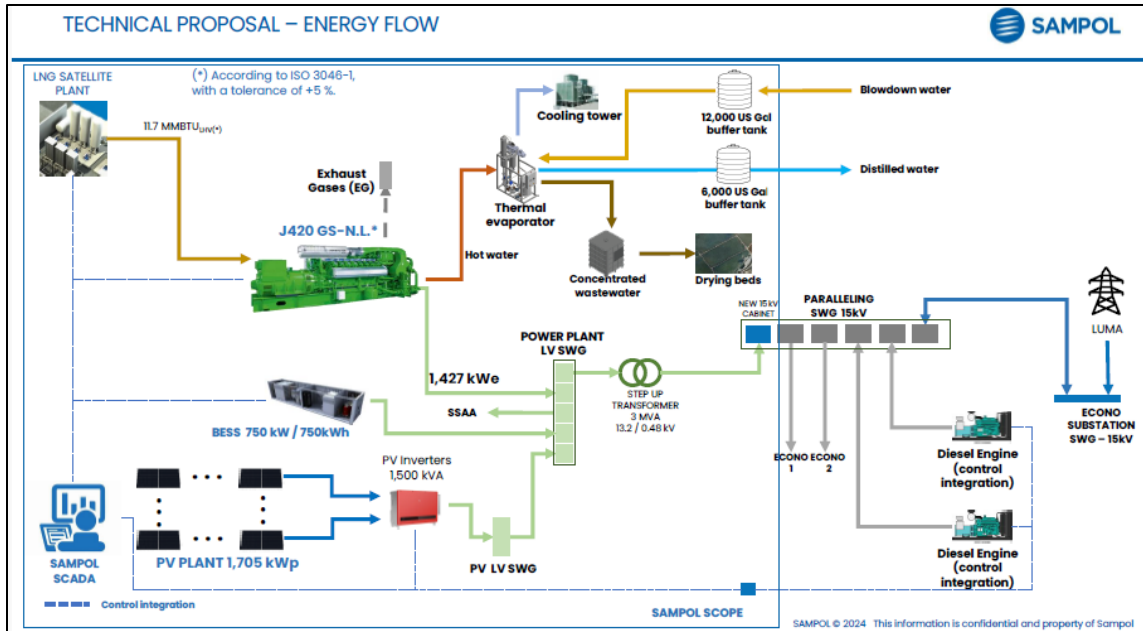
TECHNICAL PROPOSAL – ENERGY FLOW

SAMPOL

LNG SATELLITE PLANT

(*) According to ISO 3046-1, with a tolerance of +5 %.

11.7 MMBTU$_{LHV(*)}$

Cooling tower

12,000 US Gal buffer tank

Blowdown water

6,000 US Gal buffer tank

Distilled water

Exhaust Gases (EG)

Thermal evaporator

J420 GS-N.L.*

Hot water

Concentrated wastewater

Drying beds

NEW 15 kV CABINET

PARALLELING SWG 15kV

LUMA

POWER PLANT LV SWG

1,427 kWe

STEP UP TRANSFORMER 3 MVA 13.2 / 0.48 kV

SSAA

BESS 750 kW / 750kWh

ECONO SUBSTATION SWG – 15kV

ECONO 1

ECONO 2

PV Inverters 1,500 kVA

Diesel Engine (control integration)

SAMPOL SCADA

PV PLANT 1,705 kWp

PV LV SWG

Diesel Engine (control integration)

Control integration

SAMPOL SCOPE

SAMPOL © 2024 This information is confidential and property of Sampol